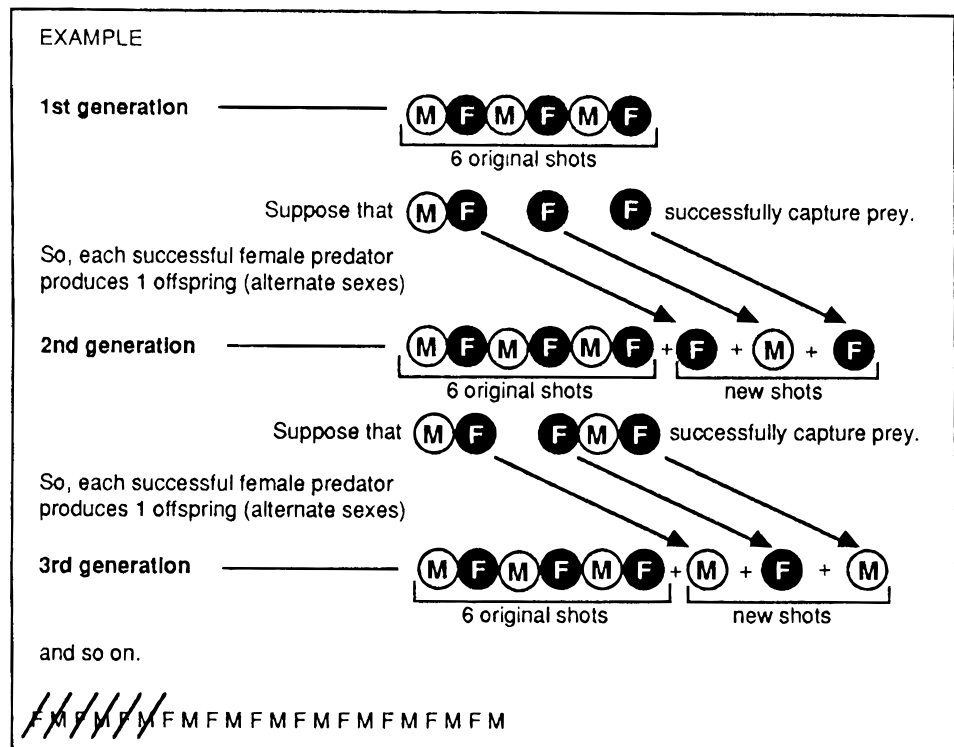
EXAMPLE

1st generation

M F M F M F

6 original shots

Suppose that M F F F successfully capture prey.

So, each successful female predator produces 1 offspring (alternate sexes)

2nd generation

M F M F M F + F + M + F

6 original shots

new shots

Suppose that M F F M F successfully capture prey.

So, each successful female predator produces 1 offspring (alternate sexes)

3rd generation

M F M F M F + M + F + M

6 original shots

new shots

and so on.

FMFMFMFMFMFMFMFMFMFMFM